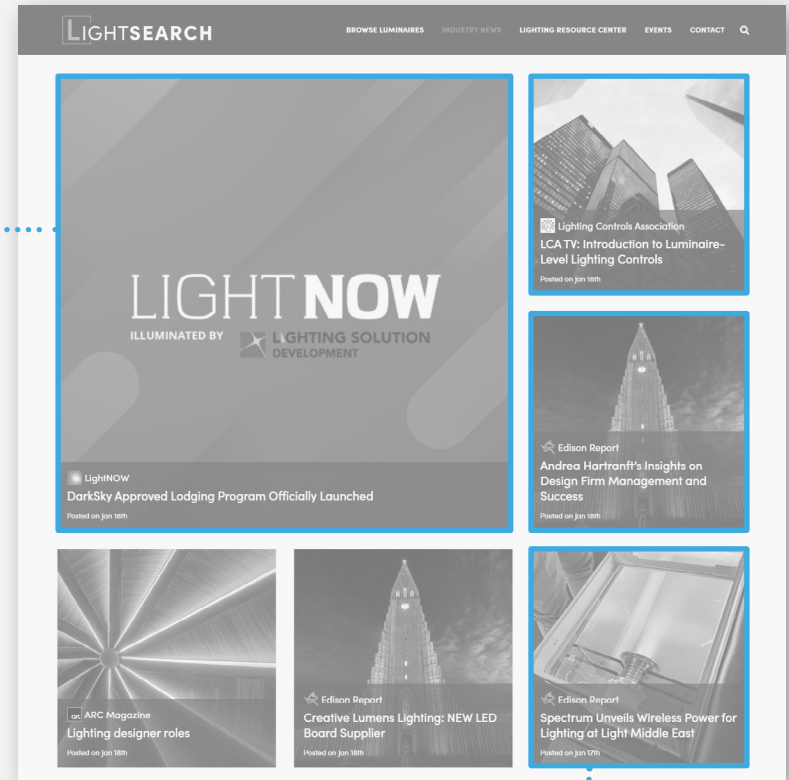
LIGHTSEARCH

BROWSE LUMINAIRES INDUSTRY NEWS LIGHTING RESOURCE CENTER EVENTS CONTACT

LIGHTNOW
ILLUMINATED BY LIGHTING SOLUTION DEVELOPMENT

LightNOW
DarkSky Approved Lodging Program Officially Launched
Posted on Jan 16th

Lighting Controls Association
LCA TV: Introduction to Luminaire-Level Lighting Controls
Posted on Jan 18th

Edison Report
Andrea Hartranft's Insights on Design Firm Management and Success
Posted on Jan 18th

ARC Magazine
Lighting designer roles
Posted on Jan 18th

Edison Report
Creative Lumens Lighting: NEW LED Board Supplier
Posted on Jan 18th

Edison Report
Spectrum Unveils Wireless Power for Lighting at Light Middle East
Posted on Jan 17th